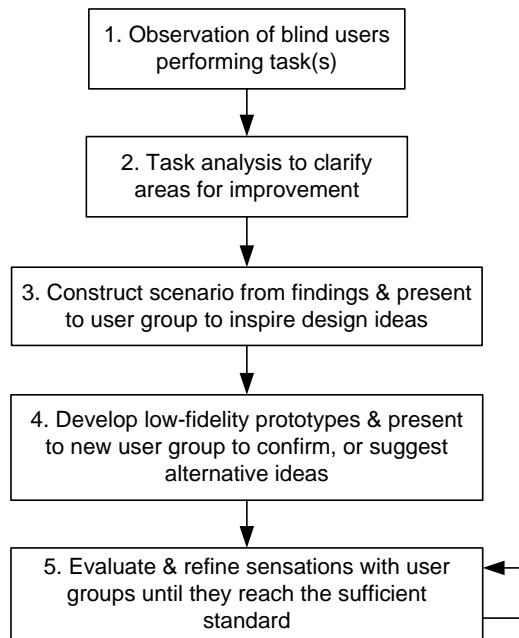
1. Observation of blind users performing task(s)

2. Task analysis to clarify areas for improvement

3. Construct scenario from findings & present to user group to inspire design ideas

4. Develop low-fidelity prototypes & present to new user group to confirm, or suggest alternative ideas

5. Evaluate & refine sensations with user groups until they reach the sufficient standard